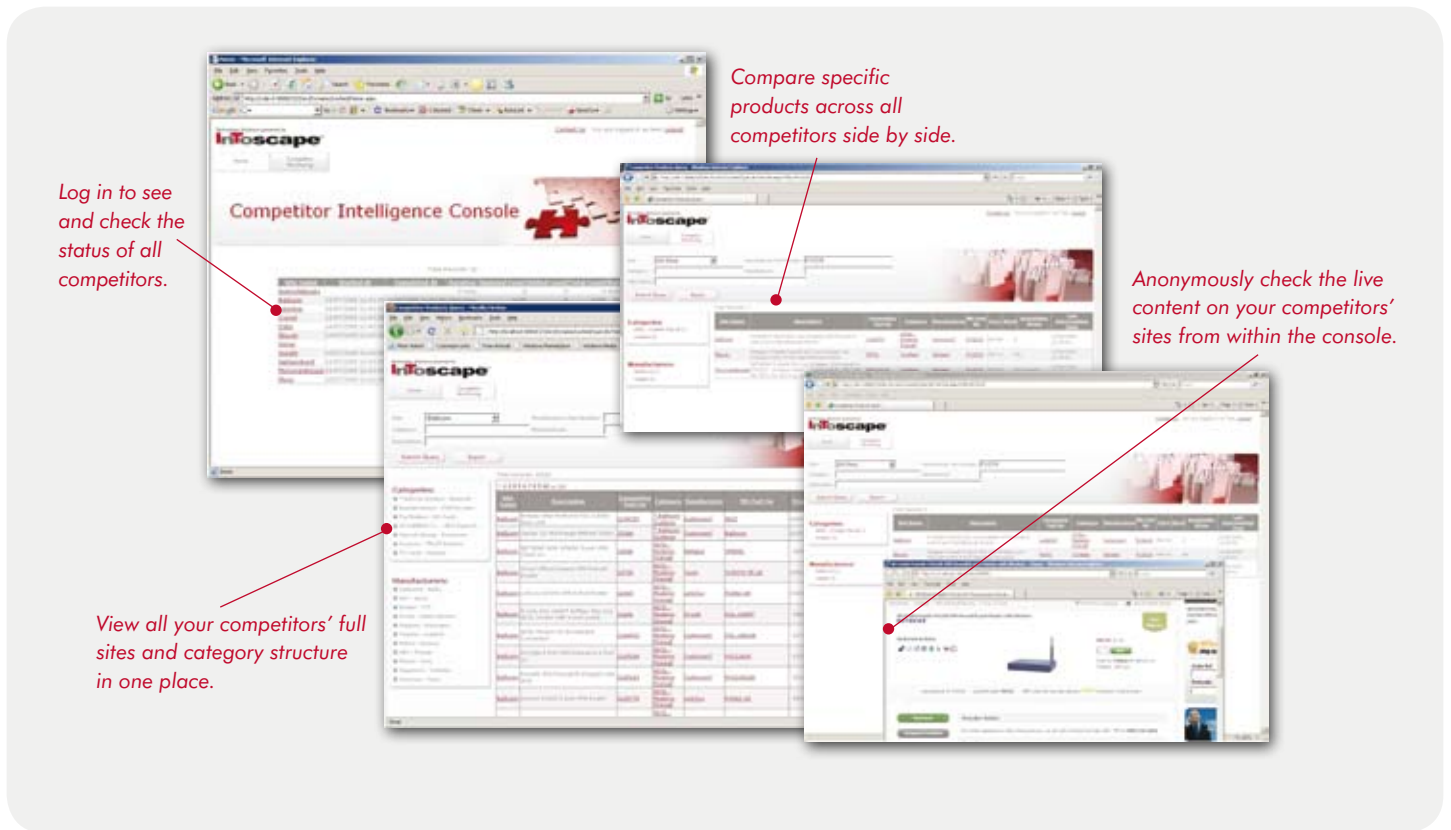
Compare specific products across all competitors side by side.

Log in to see and check the status of all competitors.

Anonymously check the live content on your competitors' sites from within the console.

View all your competitors' full sites and category structure in one place.

InToscape

Competitor Intelligence Console

InToscape

InToscape

InToscape

Categories

Manufacturers

Categories:

Manufacturers: